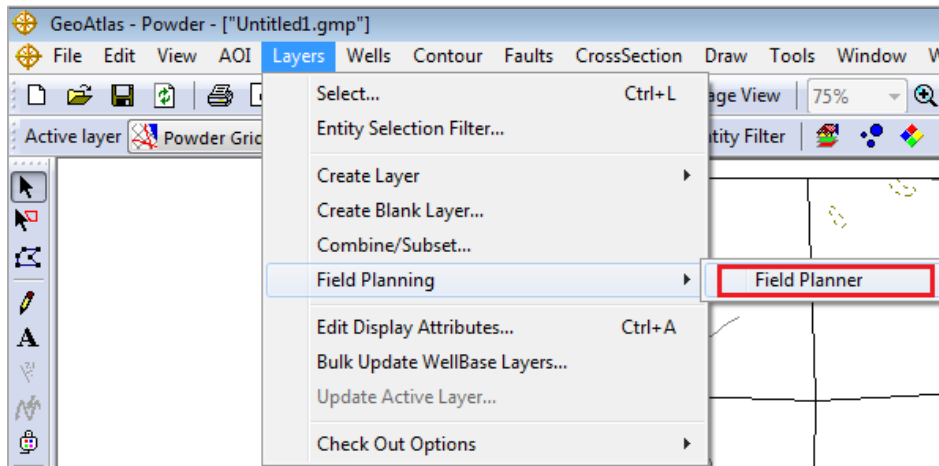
GeoAtlas - Powder - ["Untitled1.gmp"]

File Edit View AOI Layers Wells Contour Faults CrossSection Draw Tools Window W

age View 75%

Active layer Powder Grid tity Filter

Select... Ctrl+L
Entity Selection Filter...
Create Layer
Create Blank Layer...
Combine/Subset...
Field Planning
Field Planner
Edit Display Attributes... Ctrl+A
Bulk Update WellBase Layers...
Update Active Layer...
Check Out Options